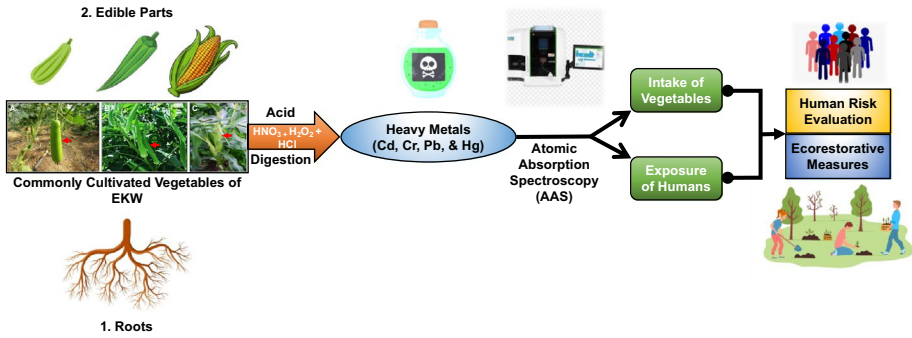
2. Edible Parts

A B C

Commonly Cultivated Vegetables of EKW

1. Roots

Acid

$HNO_3$ + $H_2O_2$ + HCl

Digestion

Heavy Metals (Cd, Cr, Pb, & Hg)

Atomic Absorption Spectroscopy (AAS)

Intake of Vegetables

Exposure of Humans

Human Risk Evaluation

Ecorestorative Measures